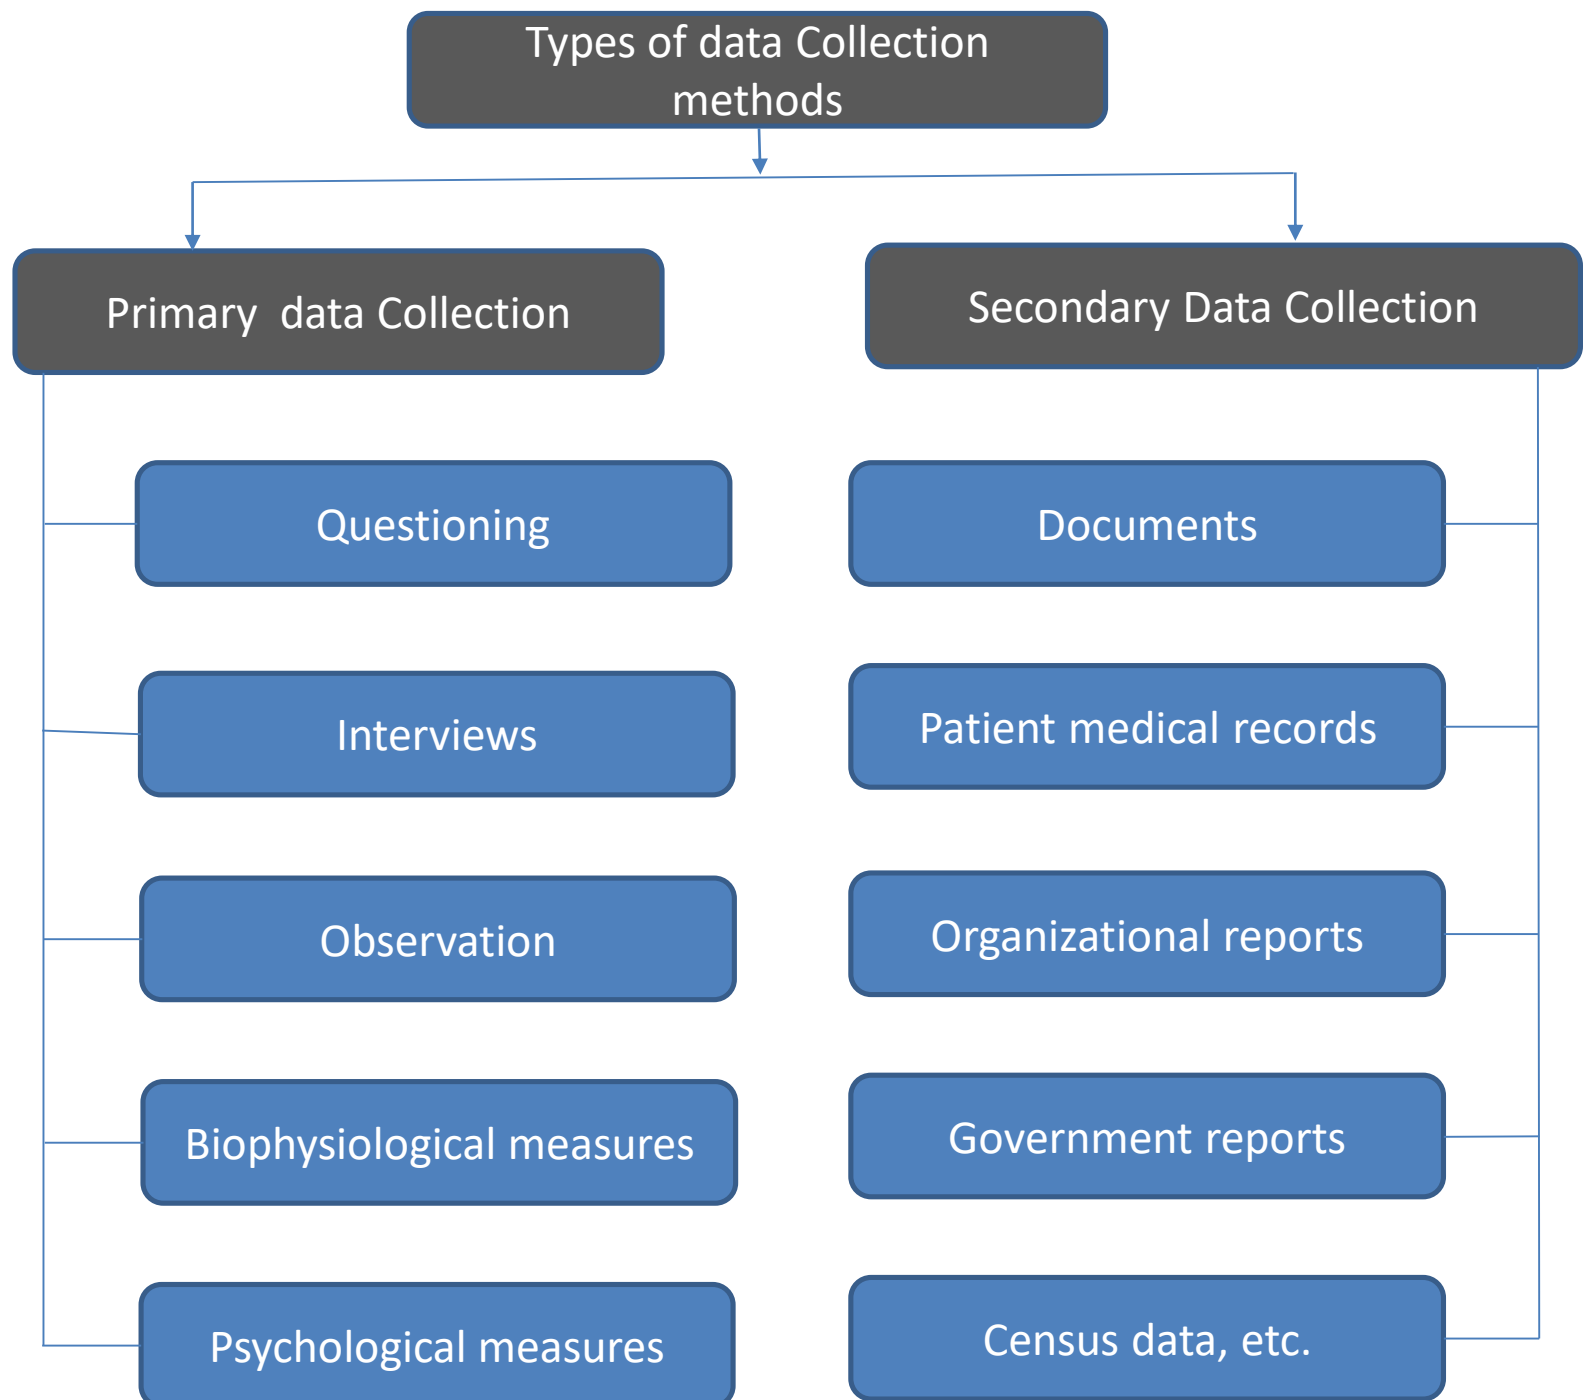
Types of data Collection methods

Primary data Collection

Secondary Data Collection

Questioning

Interviews

Observation

Biophysiological measures

Psychological measures

Documents

Patient medical records

Organizational reports

Government reports

Census data, etc.